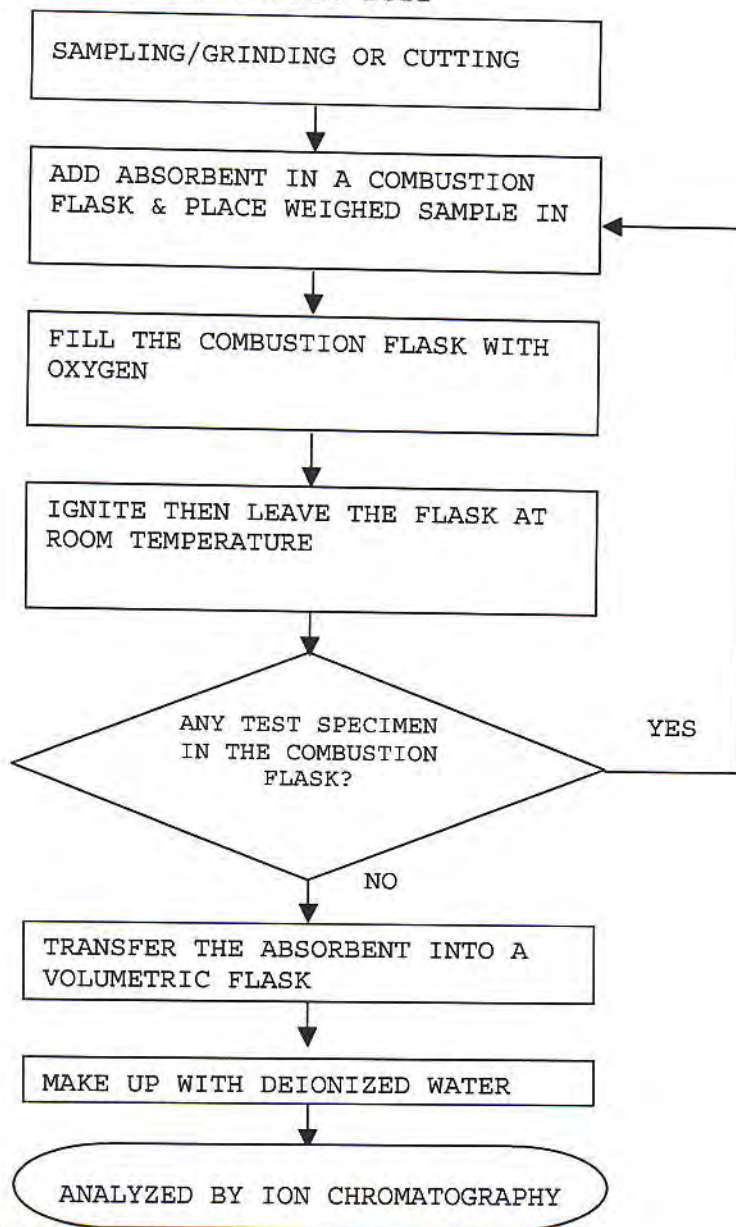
SAMPLING/GRINDING OR CUTTING

ADD ABSORBENT IN A COMBUSTION FLASK & PLACE WEIGHED SAMPLE IN

FILL THE COMBUSTION FLASK WITH OXYGEN

IGNITE THEN LEAVE THE FLASK AT ROOM TEMPERATURE

ANY TEST SPECIMEN IN THE COMBUSTION FLASK?

YES

NO

TRANSFER THE ABSORBENT INTO A VOLUMETRIC FLASK

MAKE UP WITH DEIONIZED WATER

ANALYZED BY ION CHROMATOGRAPHY